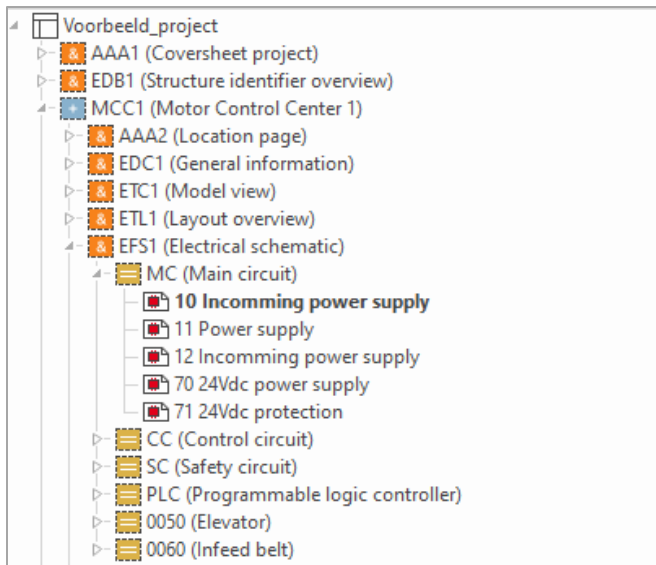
Voorbeeld_project
AAA1 (Coversheet project)
EDB1 (Structure identifier overview)
MCC1 (Motor Control Center 1)
AAA2 (Location page)
EDC1 (General information)
ETC1 (Model view)
ETL1 (Layout overview)
EFS1 (Electrical schematic)
MC (Main circuit)
**10 Incomming power supply**
11 Power supply
12 Incomming power supply
70 24Vdc power supply
71 24Vdc protection
CC (Control circuit)
SC (Safety circuit)
PLC (Programmable logic controller)
0050 (Elevator)
0060 (Infeed belt)